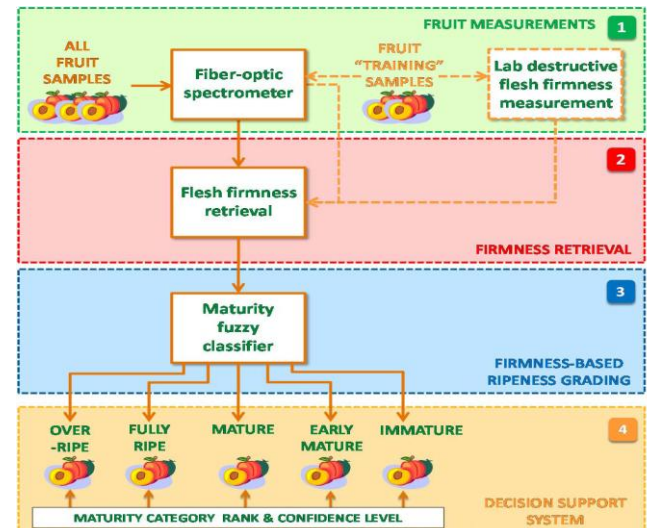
FRUIT MEASUREMENTS 1

ALL FRUIT SAMPLES

Fiber-optic spectrometer

FRUIT "TRAINING" SAMPLES

Lab destructive flesh firmness measurement

2

Flesh firmness retrieval

FIRMNESS RETRIEVAL

3

Maturity fuzzy classifier

FIRMNESS-BASED RIPENESS GRADING

4

OVER-RIPE

FULLY RIPE

MATURE

EARLY MATURE

IMMATURE

MATURITY CATEGORY RANK & CONFIDENCE LEVEL

DECISION SUPPORT SYSTEM